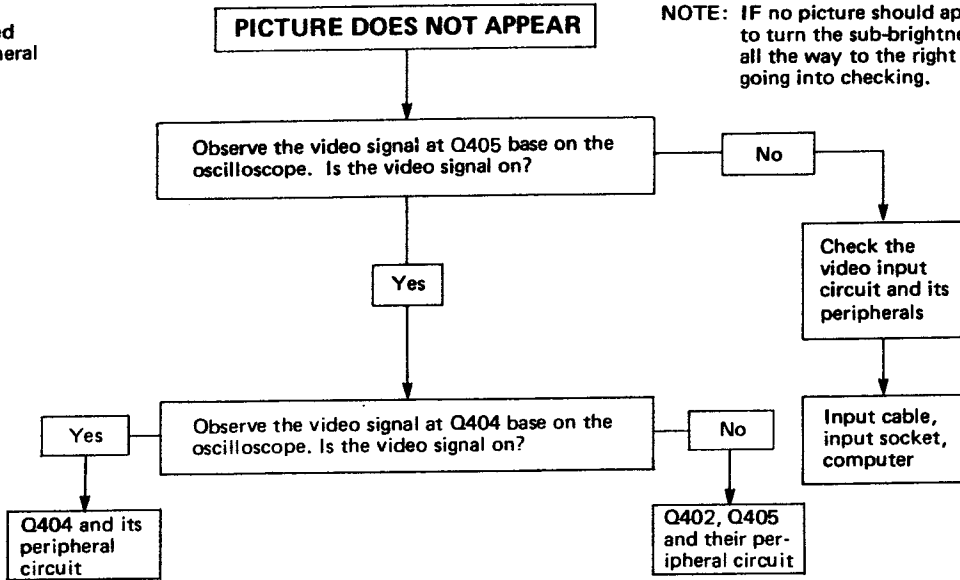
ed
heral

PICTURE DOES NOT APPEAR

NOTE: IF no picture should ap to turn the sub-brightne all the way to the right going into checking.

Observe the video signal at Q405 base on the oscilloscope. Is the video signal on?

No

Check the video input circuit and its peripherals

Input cable, input socket, computer

Yes

Observe the video signal at Q404 base on the oscilloscope. Is the video signal on?

Yes

No

Q404 and its peripheral circuit

Q402, Q405 and their peripheral circuit